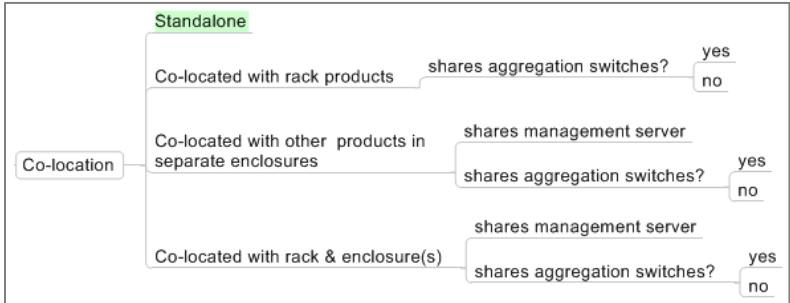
Co-location

Standalone

Co-located with rack products

shares aggregation switches?

yes

no

Co-located with other products in separate enclosures

shares management server

shares aggregation switches?

yes

no

Co-located with rack & enclosure(s)

shares management server

shares aggregation switches?

yes

no